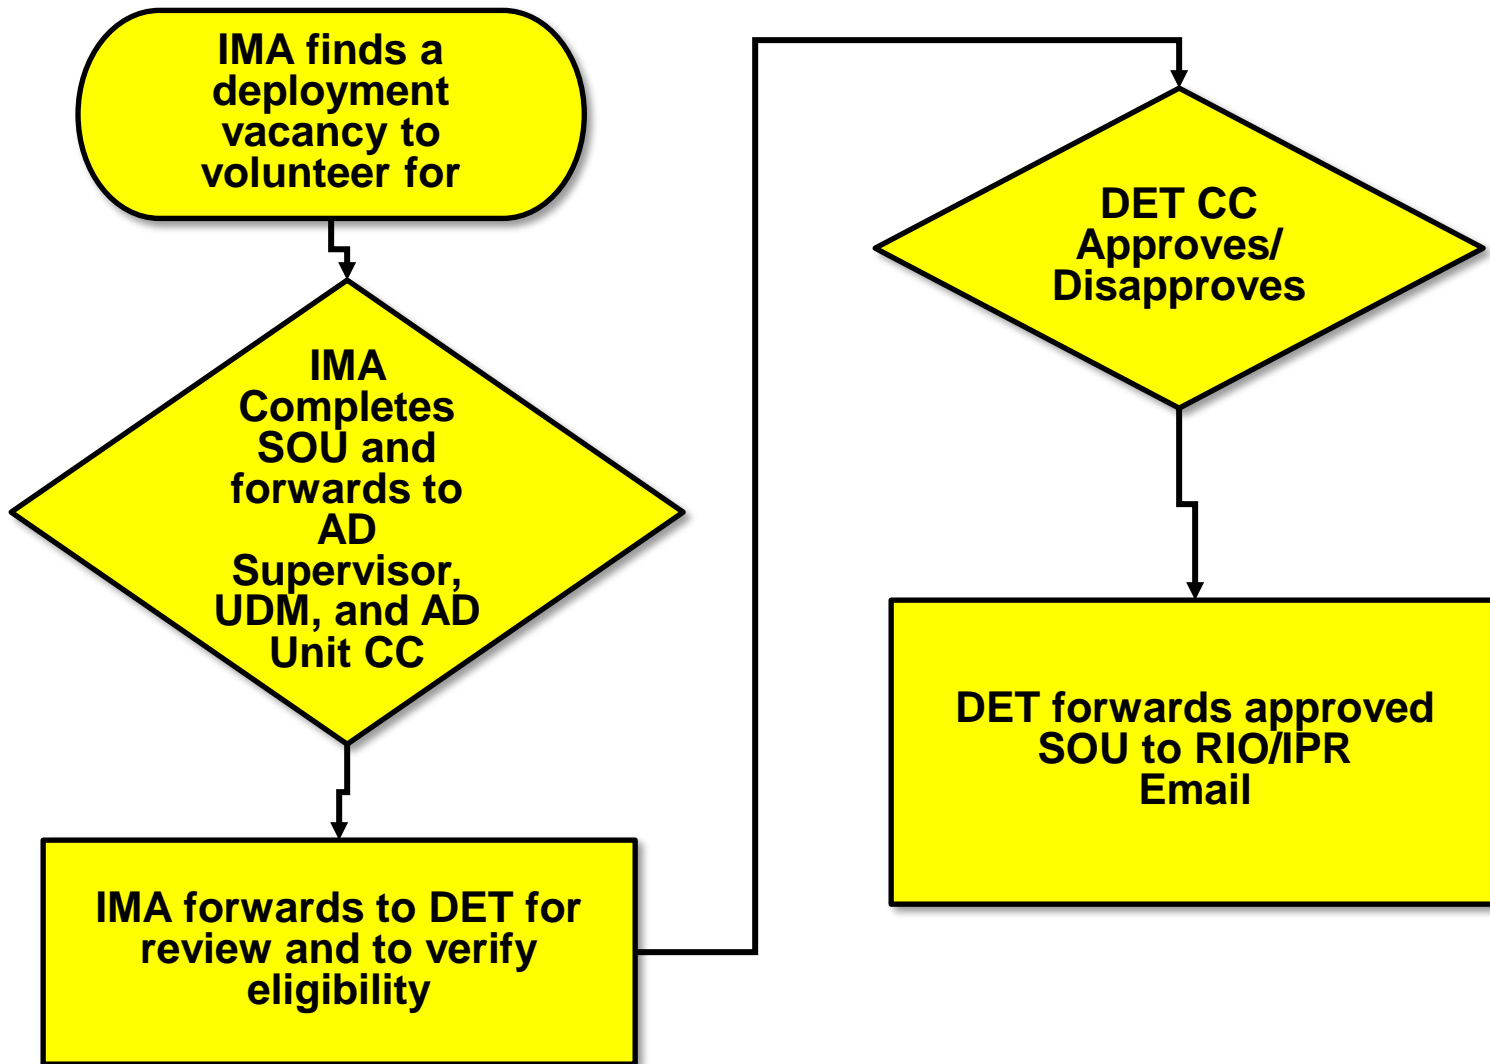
IMA finds a deployment vacancy to volunteer for

IMA Completes SOU and forwards to AD Supervisor, UDM, and AD Unit CC

IMA forwards to DET for review and to verify eligibility

DET CC Approves/ Disapproves

DET forwards approved SOU to RIO/IPR Email